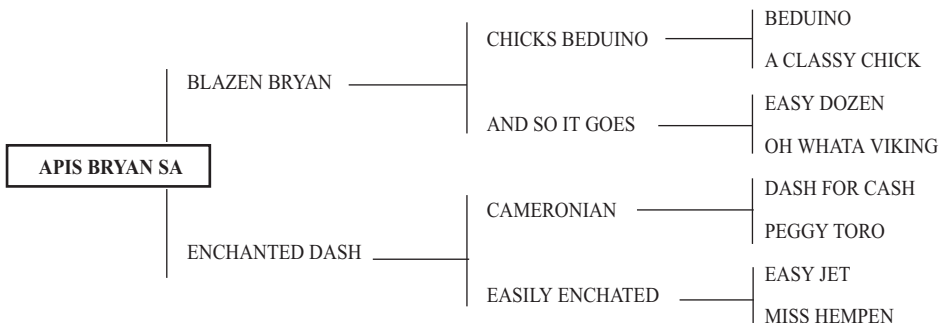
APIS BRYAN SA

BLAZEN BRYAN

CHICKS BEDUINO

BEDUINO

A CLASSY CHICK

AND SO IT GOES

EASY DOZEN

OH WHATA VIKING

ENCHANTED DASH

CAMERONIAN

DASH FOR CASH

PEGGY TORO

EASILY ENCHATED

EASY JET

MISS HEMPEN